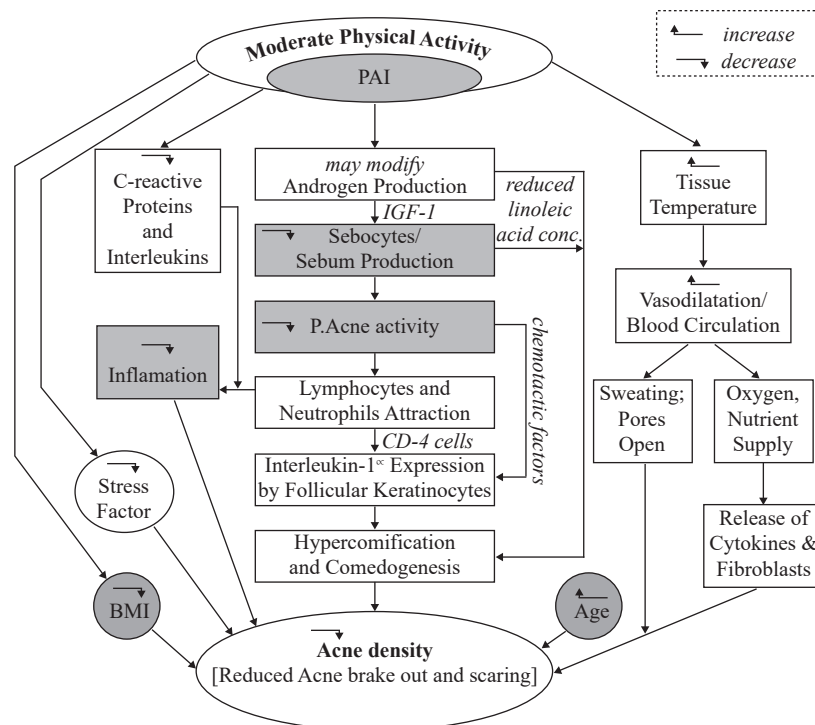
Moderate Physical Activity

PAI

increase
decrease

C-reactive Proteins and Interleukins

may modify Androgen Production

reduced linoleic acid conc.

Tissue Temperature

IGF-1

Sebocytes/ Sebum Production

Vasodilatation/ Blood Circulation

P.Acne activity

chemotactic factors

Inflamation

Lymphocytes and Neutrophils Attraction

Sweating; Pores Open

Oxygen, Nutrient Supply

CD-4 cells

Interleukin-1$^{\alpha}$ Expression by Follicular Keratinocytes

Stress Factor

Release of Cytokines & Fibroblasts

Hypercornification and Comedogenesis

BMI

Age

Acne density
[Reduced Acne brake out and scaring]